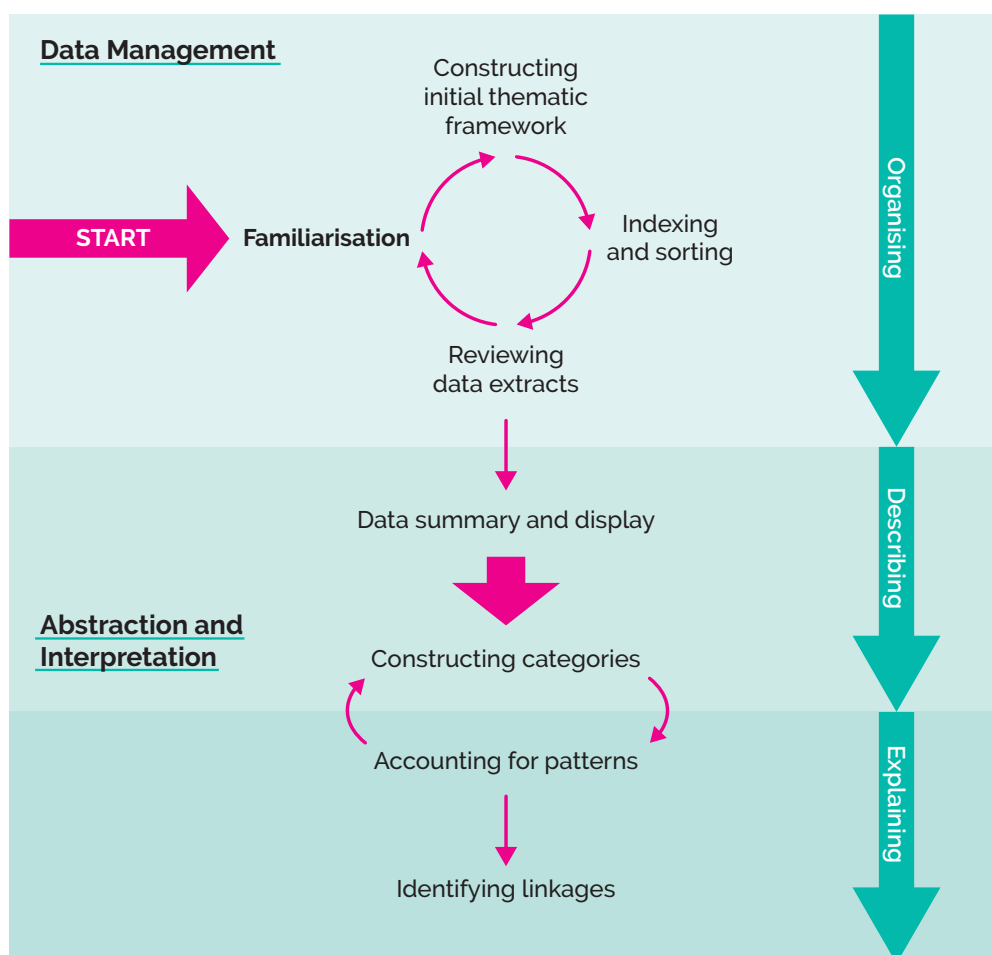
Data Management

Constructing initial thematic framework

START

Familiarisation

Indexing and sorting

Reviewing data extracts

Organising

Data summary and display

Describing

Abstraction and Interpretation

Constructing categories

Accounting for patterns

Explaining

Identifying linkages